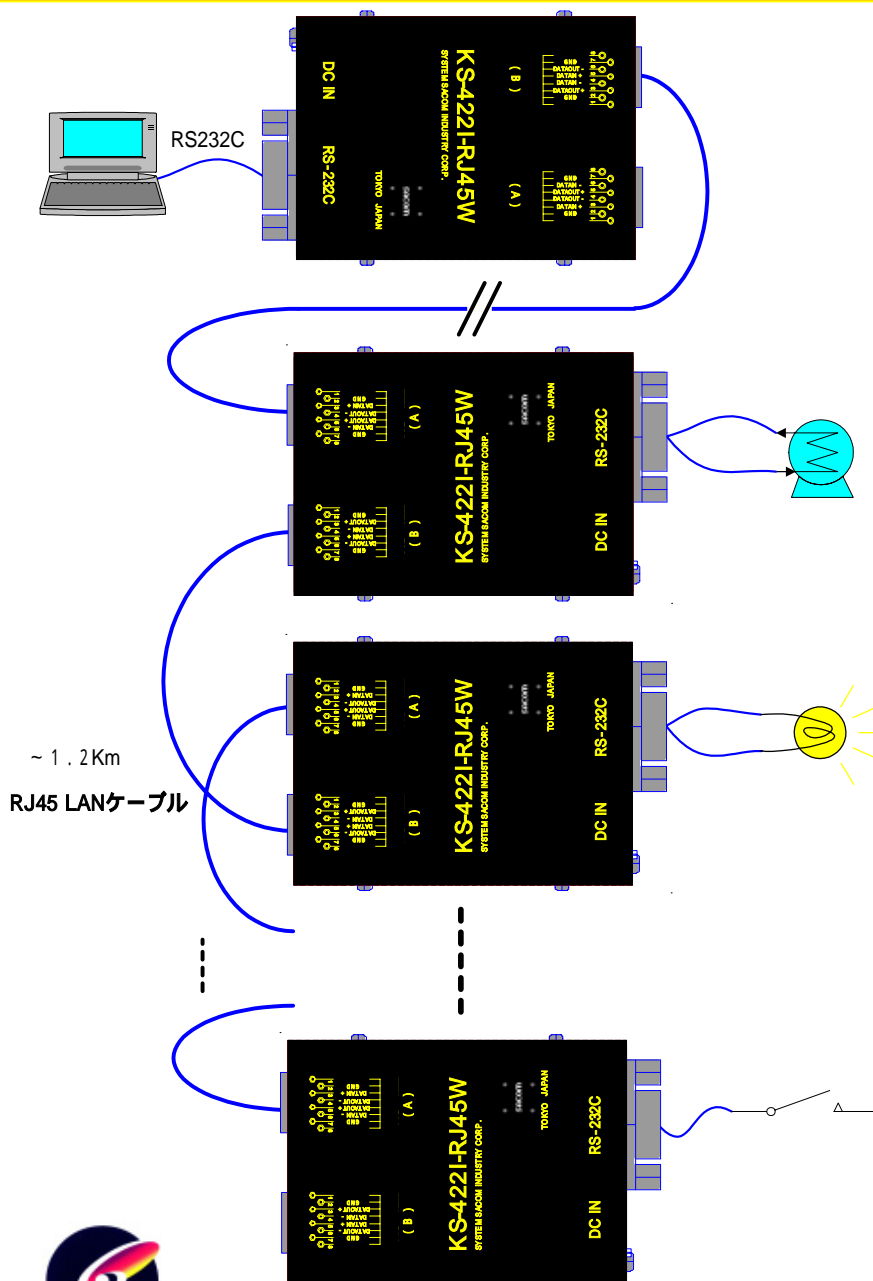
RS232C

DC IN
RS-232C
KS-422I-RJ45W
SYSTEM SACOM INDUSTRY CORP.
TOKYO JAPAN
sacom
(B)
(A)
GND
DATAOUT -
DATAIN +
DATAIN -
DATAOUT +
GND

KS-422I-RJ45W
SYSTEM SACOM INDUSTRY CORP.
TOKYO JAPAN
sacom
(A)
(B)
RS-232C
DC IN

KS-422I-RJ45W
SYSTEM SACOM INDUSTRY CORP.
TOKYO JAPAN
sacom
(A)
(B)
RS-232C
DC IN

~1.2Km
RJ45 LANケーブル

KS-422I-RJ45W
SYSTEM SACOM INDUSTRY CORP.
TOKYO JAPAN
sacom
(A)
(B)
RS-232C
DC IN